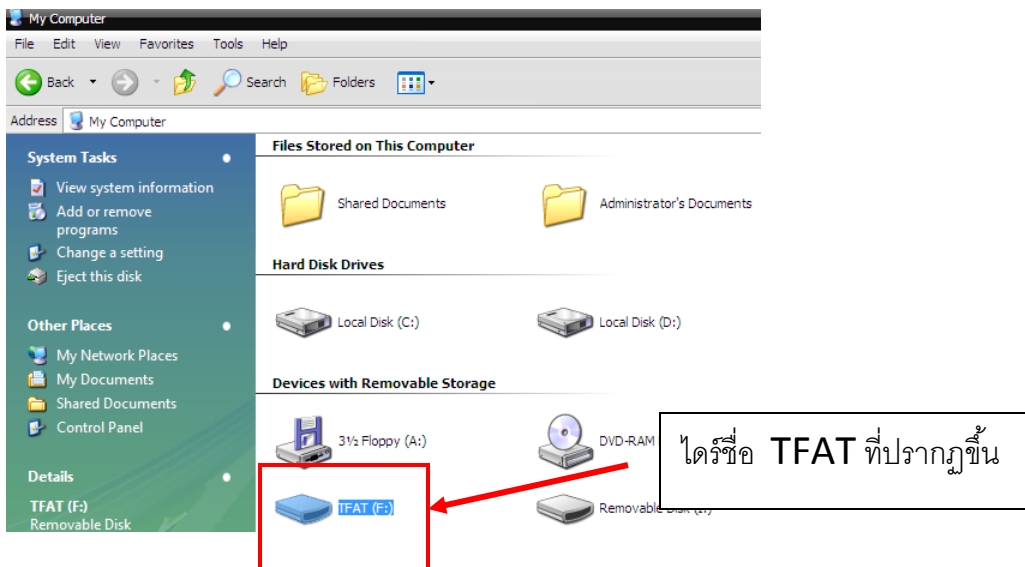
My Computer

File Edit View Favorites Tools Help

Back Search Folders

Address My Computer

System Tasks

View system information

Add or remove programs

Change a setting

Eject this disk

Other Places

My Network Places

My Documents

Shared Documents

Control Panel

Details

TFAT (F:)

Removable Disk

Files Stored on This Computer

Shared Documents

Administrator's Documents

Hard Disk Drives

Local Disk (C:)

Local Disk (D:)

Devices with Removable Storage

3½ Floppy (A:)

DVD-RAM

TFAT (F:)

Removable Disk (I:)

ไดร์ชื่อ TFAT ที่ปรากฏขึ้น